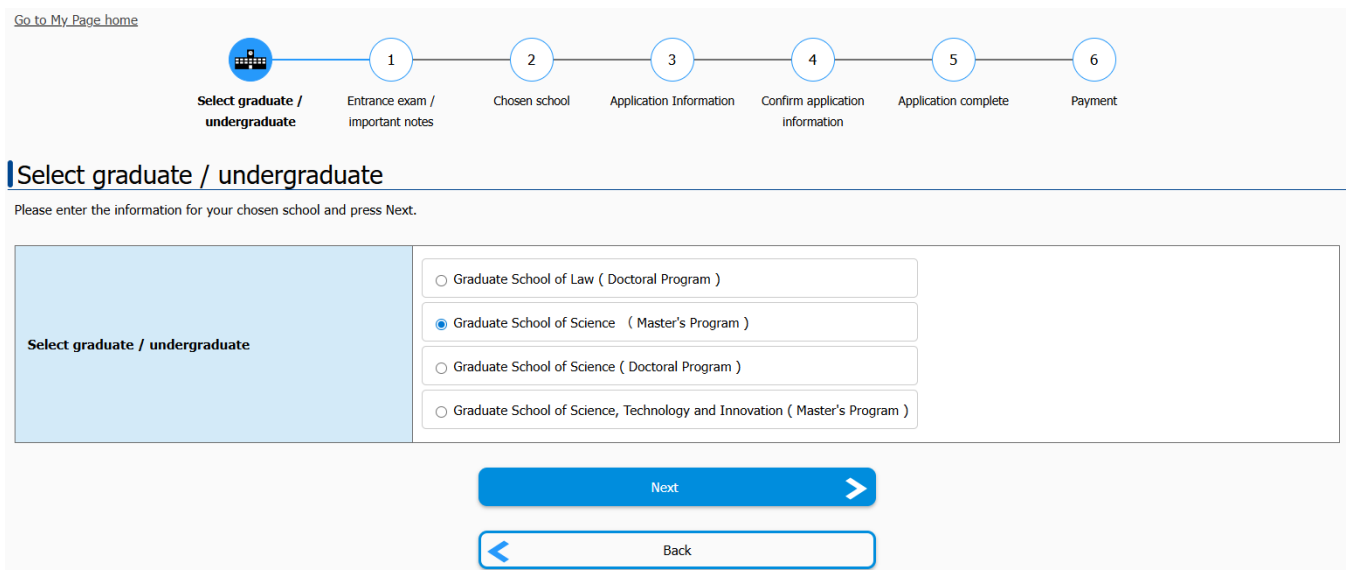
Go to My Page home

Select graduate / undergraduate

1
Entrance exam / important notes

2
Chosen school

3
Application Information

4
Confirm application information

5
Application complete

6
Payment

Select graduate / undergraduate

Please enter the information for your chosen school and press Next.

| Select graduate / undergraduate | Graduate School of Law ( Doctoral Program )<br>Graduate School of Science ( Master's Program )<br>Graduate School of Science ( Doctoral Program )<br>Graduate School of Science, Technology and Innovation ( Master's Program ) |
|---|---|

Next

Back